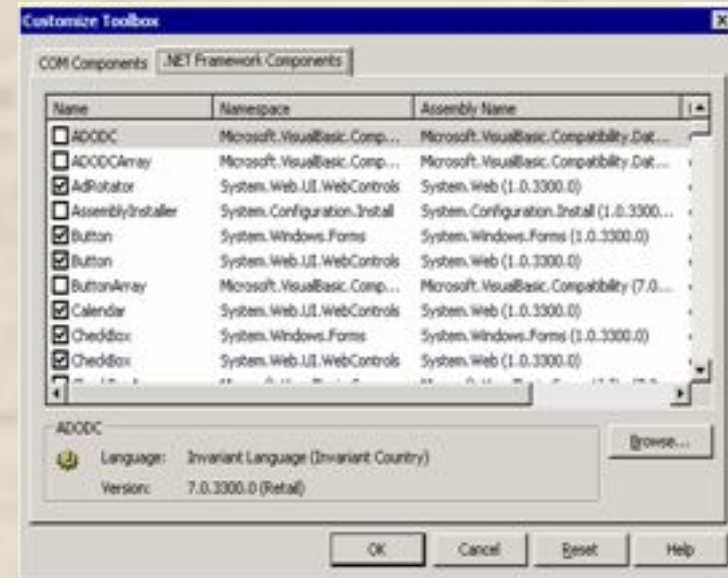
Customize Toolbox

COM Components | .NET Framework Components

| Name | Namespace | Assembly Name | |
|---|---|---|---|
| ADODC | Microsoft.VisualBasic.Comp... | Microsoft.VisualBasic.Compatibility.Dat... | |
| ADODCArray | Microsoft.VisualBasic.Comp... | Microsoft.VisualBasic.Compatibility.Dat... | |
| AdRotator | System.Web.UI.WebControls | System.Web (1.0.3300.0) | |
| AssemblyInstaller | System.Configuration.Install | System.Configuration.Install (1.0.3300... | |
| Button | System.Windows.Forms | System.Windows.Forms (1.0.3300.0) | |
| Button | System.Web.UI.WebControls | System.Web (1.0.3300.0) | |
| ButtonArray | Microsoft.VisualBasic.Comp... | Microsoft.VisualBasic.Compatibility (7.0... | |
| Calendar | System.Web.UI.WebControls | System.Web (1.0.3300.0) | |
| CheckBox | System.Windows.Forms | System.Windows.Forms (1.0.3300.0) | |
| CheckBox | System.Web.UI.WebControls | System.Web (1.0.3300.0) | |
| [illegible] | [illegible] | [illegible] | |

ADODC
Language: Invariant Language (Invariant Country)
Version: 7.0.3300.0 (Retail)

Browse...

OK | Cancel | Reset | Help